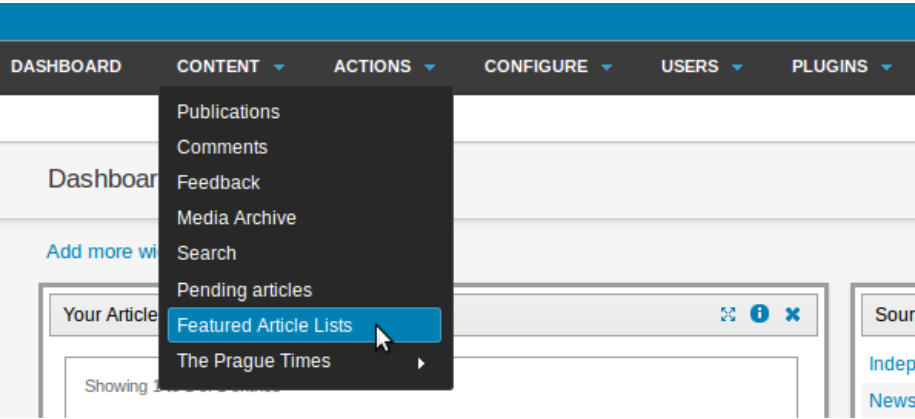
DASHBOARD CONTENT ACTIONS CONFIGURE USERS PLUGINS

Publications
Comments
Feedback
Media Archive
Search
Pending articles
Featured Article Lists
The Prague Times

Dashboar

Add more wi

Your Article

Showing 1 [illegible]

Sour

Indep

News